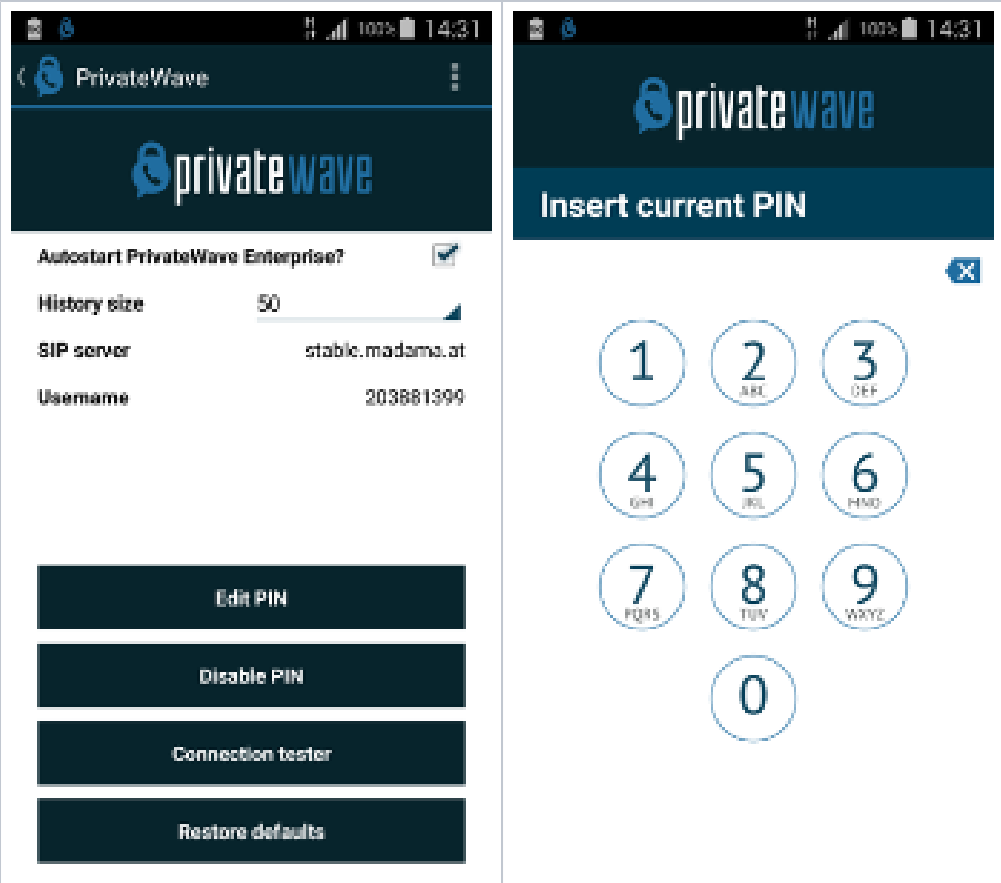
100% 14:31

PrivateWave

privatewave

Autostart PrivateWave Enterprise?

History size 50

SIP server stable.madama.at

Username 203881399

Edit PIN

Disable PIN

Connection tester

Restore defaults

100% 14:31

privatewave

Insert current PIN

1
2 ABC
3 DEF
4 GHI
5 JKL
6 MNO
7 PQRS
8 TUV
9 WXYZ
0